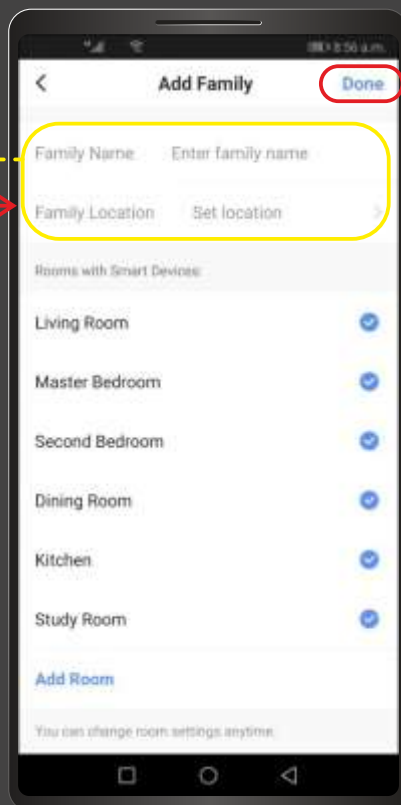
8:56 a.m.

<

Add Family

Done

Family Name Enter family name

Family Location Set location >

Rooms with Smart Devices:

Living Room

Master Bedroom

Second Bedroom

Dining Room

Kitchen

Study Room

Add Room

You can change room settings anytime.